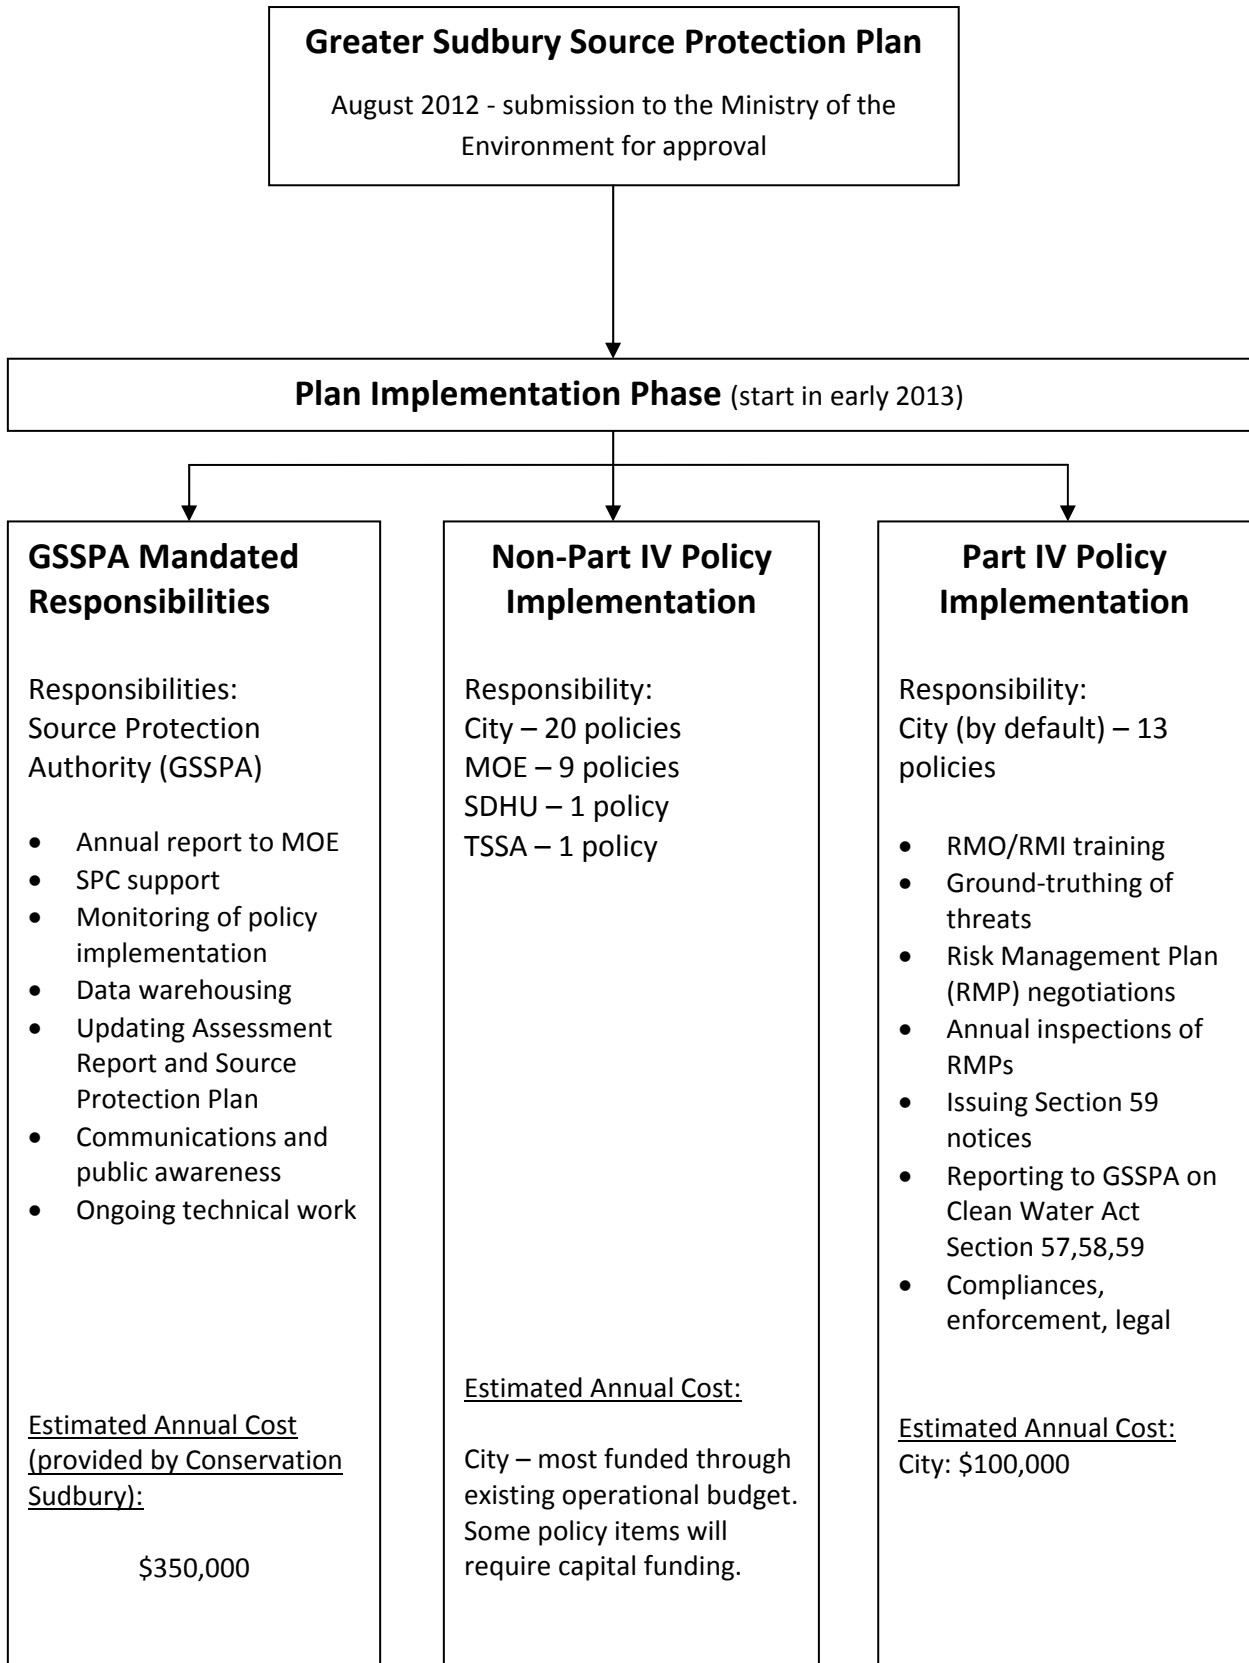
Greater Sudbury Source Protection Plan

August 2012 - submission to the Ministry of the Environment for approval

Plan Implementation Phase (start in early 2013)

GSSPA Mandated Responsibilities

Responsibilities:
Source Protection Authority (GSSPA)

- Annual report to MOE
- SPC support
- Monitoring of policy implementation
- Data warehousing
- Updating Assessment Report and Source Protection Plan
- Communications and public awareness
- Ongoing technical work

Estimated Annual Cost (provided by Conservation Sudbury):

$350,000

Non-Part IV Policy Implementation

Responsibility:
City – 20 policies
MOE – 9 policies
SDHU – 1 policy
TSSA – 1 policy

Estimated Annual Cost:

City – most funded through existing operational budget. Some policy items will require capital funding.

Part IV Policy Implementation

Responsibility:
City (by default) – 13 policies

- RMO/RMI training
- Ground-truthing of threats
- Risk Management Plan (RMP) negotiations
- Annual inspections of RMPs
- Issuing Section 59 notices
- Reporting to GSSPA on Clean Water Act Section 57,58,59
- Compliances, enforcement, legal

Estimated Annual Cost:
City: $100,000